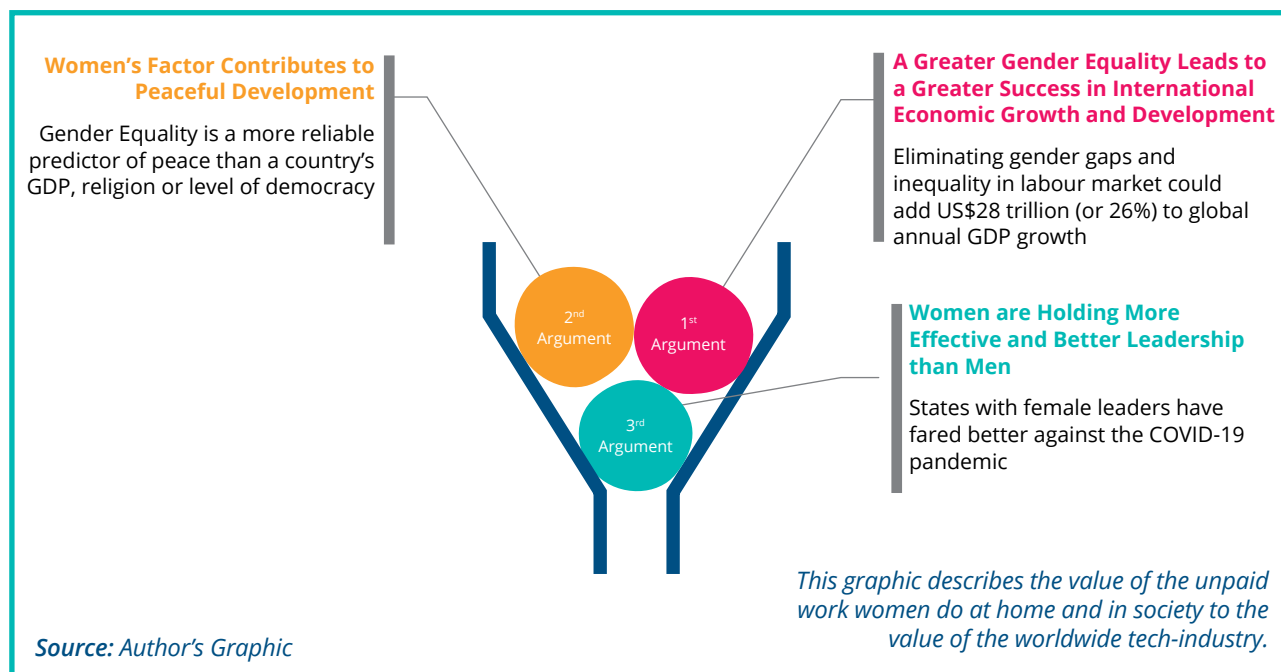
Women's Factor Contributes to Peaceful Development

Gender Equality is a more reliable predictor of peace than a country's GDP, religion or level of democracy

A Greater Gender Equality Leads to a Greater Success in International Economic Growth and Development

Eliminating gender gaps and inequality in labour market could add US$28 trillion (or 26%) to global annual GDP growth

2$^{nd}$ Argument

1$^{st}$ Argument

3$^{rd}$ Argument

Women are Holding More Effective and Better Leadership than Men

States with female leaders have fared better against the COVID-19 pandemic

This graphic describes the value of the unpaid work women do at home and in society to the value of the worldwide tech-industry.

Source: Author's Graphic